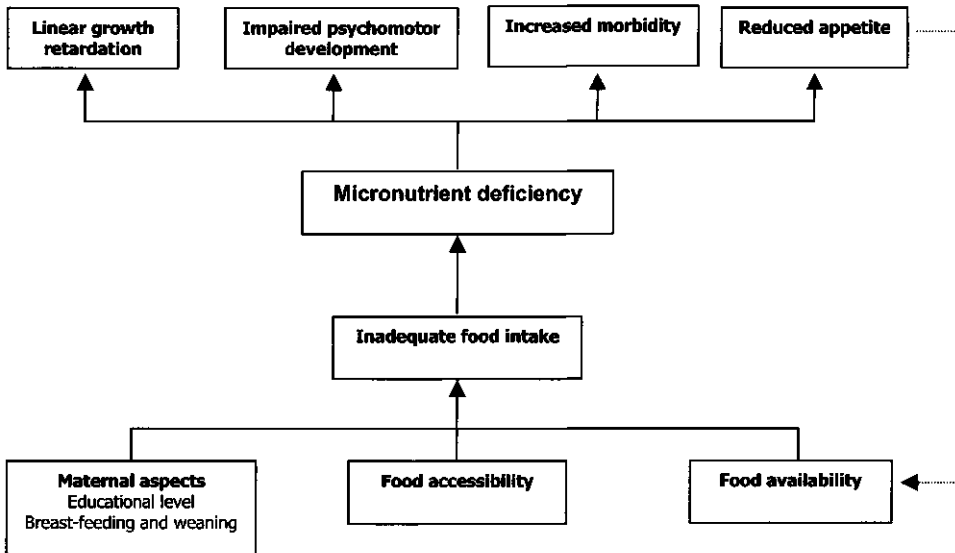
Linear growth retardation

Impaired psychomotor development

Increased morbidity

Reduced appetite

Micronutrient deficiency

Inadequate food intake

Maternal aspects
Educational level
Breast-feeding and weaning

Food accessibility

Food availability